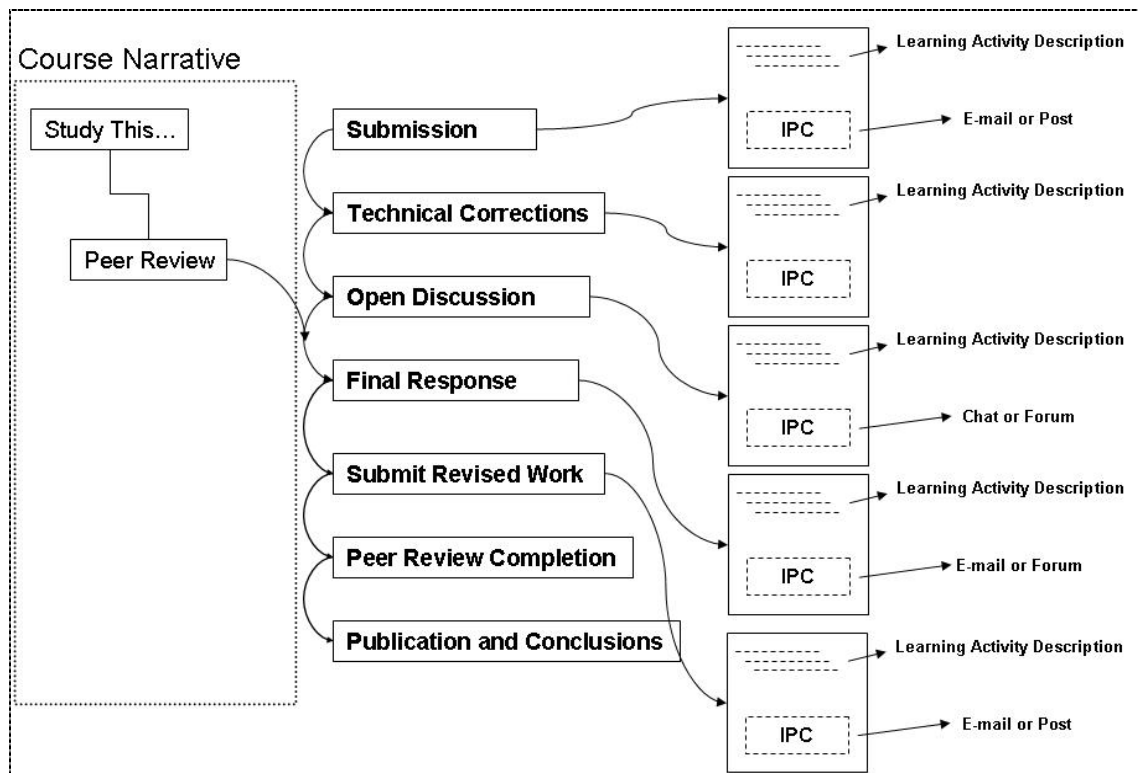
Course Narrative

Study This...

Peer Review

Submission

Technical Corrections

Open Discussion

Final Response

Submit Revised Work

Peer Review Completion

Publication and Conclusions

IPC

Learning Activity Description

E-mail or Post

IPC

Learning Activity Description

IPC

Learning Activity Description

Chat or Forum

IPC

Learning Activity Description

E-mail or Forum

IPC

Learning Activity Description

E-mail or Post